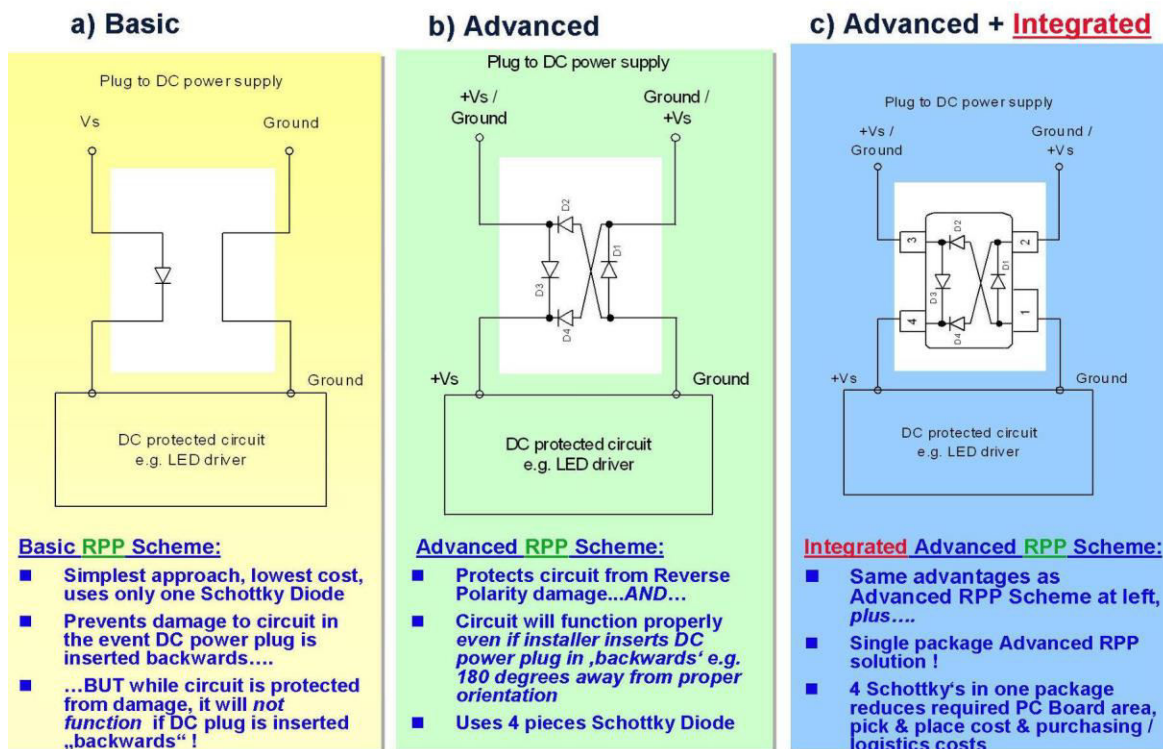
a) Basic

Plug to DC power supply

Vs

Ground

Ground

DC protected circuit e.g. LED driver

Basic RPP Scheme:

■ Simplest approach, lowest cost, uses only one Schottky Diode

■ Prevents damage to circuit in the event DC power plug is inserted backwards….

■ …BUT while circuit is protected from damage, it will *not function* if DC plug is inserted „backwards" !

b) Advanced

Plug to DC power supply

+Vs / Ground

Ground / +Vs

D2

D1

D3

D4

+Vs

Ground

DC protected circuit e.g. LED driver

Advanced RPP Scheme:

■ Protects circuit from Reverse Polarity damage...*AND*…

■ Circuit will function properly *even if installer inserts DC power plug in ‚backwards' e.g. 180 degrees away from proper orientation*

■ Uses 4 pieces Schottky Diode

c) Advanced + Integrated

Plug to DC power supply

+Vs / Ground

Ground / +Vs

3

2

D2

D1

D3

4

1

D4

+Vs

Ground

DC protected circuit e.g. LED driver

Integrated Advanced RPP Scheme:

■ Same advantages as Advanced RPP Scheme at left, *plus….*

■ Single package Advanced RPP solution !

■ 4 Schottky's in one package reduces required PC Board area, pick & place cost & purchasing / logistics costs